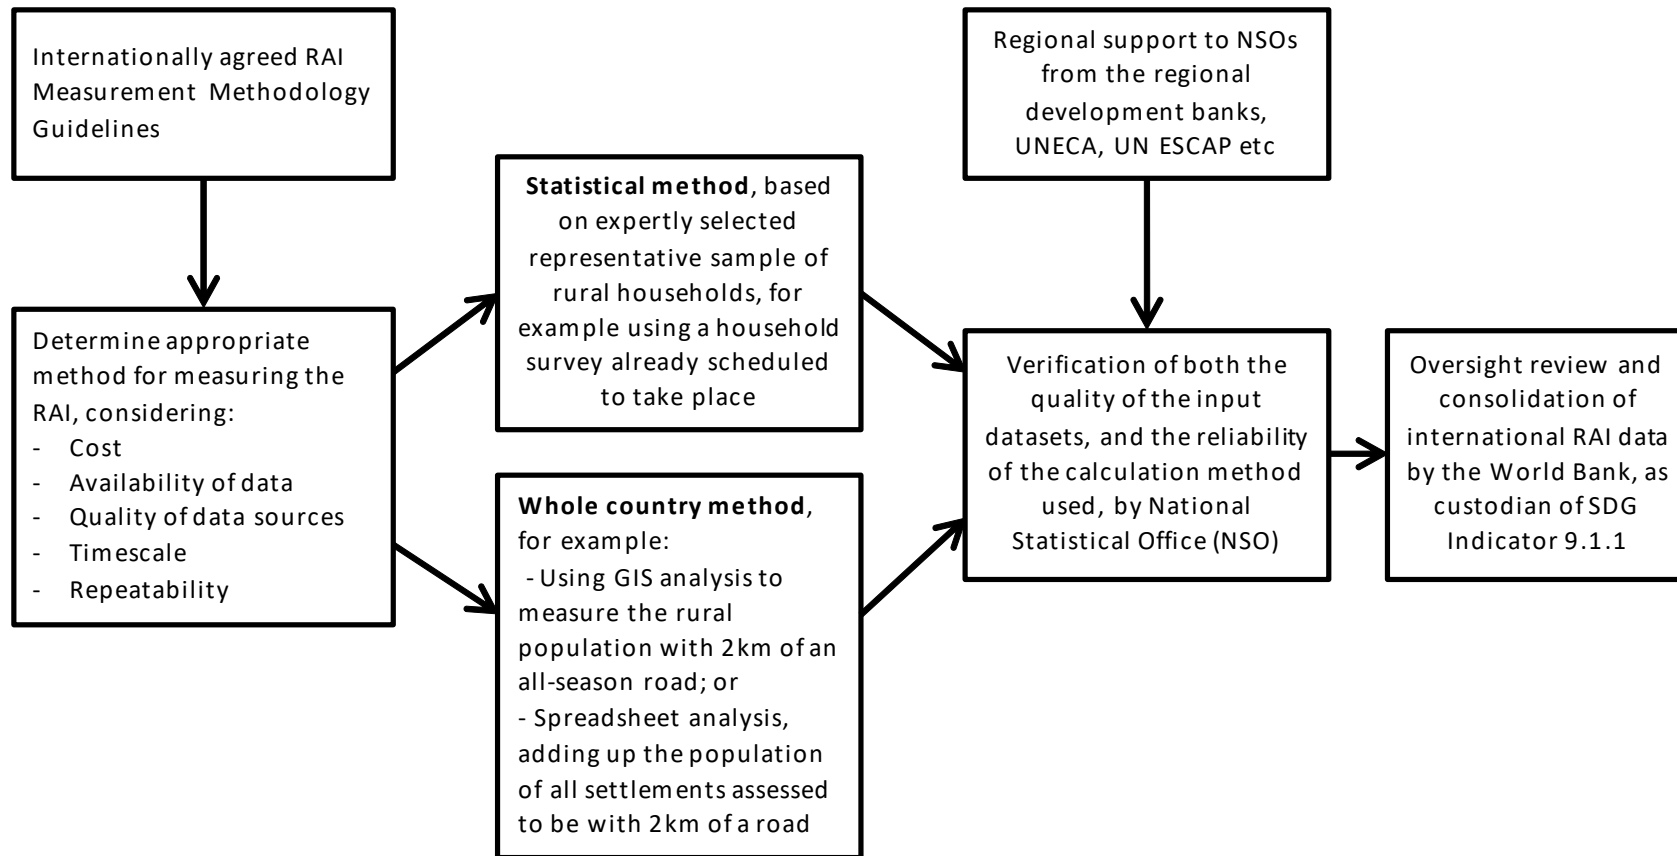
Internationally agreed RAI Measurement Methodology Guidelines

Determine appropriate method for measuring the RAI, considering:
- Cost
- Availability of data
- Quality of data sources
- Timescale
- Repeatability

**Statistical method**, based on expertly selected representative sample of rural households, for example using a household survey already scheduled to take place

**Whole country method**, for example:
- Using GIS analysis to measure the rural population with 2km of an all-season road; or
- Spreadsheet analysis, adding up the population of all settlements assessed to be with 2km of a road

Regional support to NSOs from the regional development banks, UNECA, UN ESCAP etc

Verification of both the quality of the input datasets, and the reliability of the calculation method used, by National Statistical Office (NSO)

Oversight review and consolidation of international RAI data by the World Bank, as custodian of SDG Indicator 9.1.1